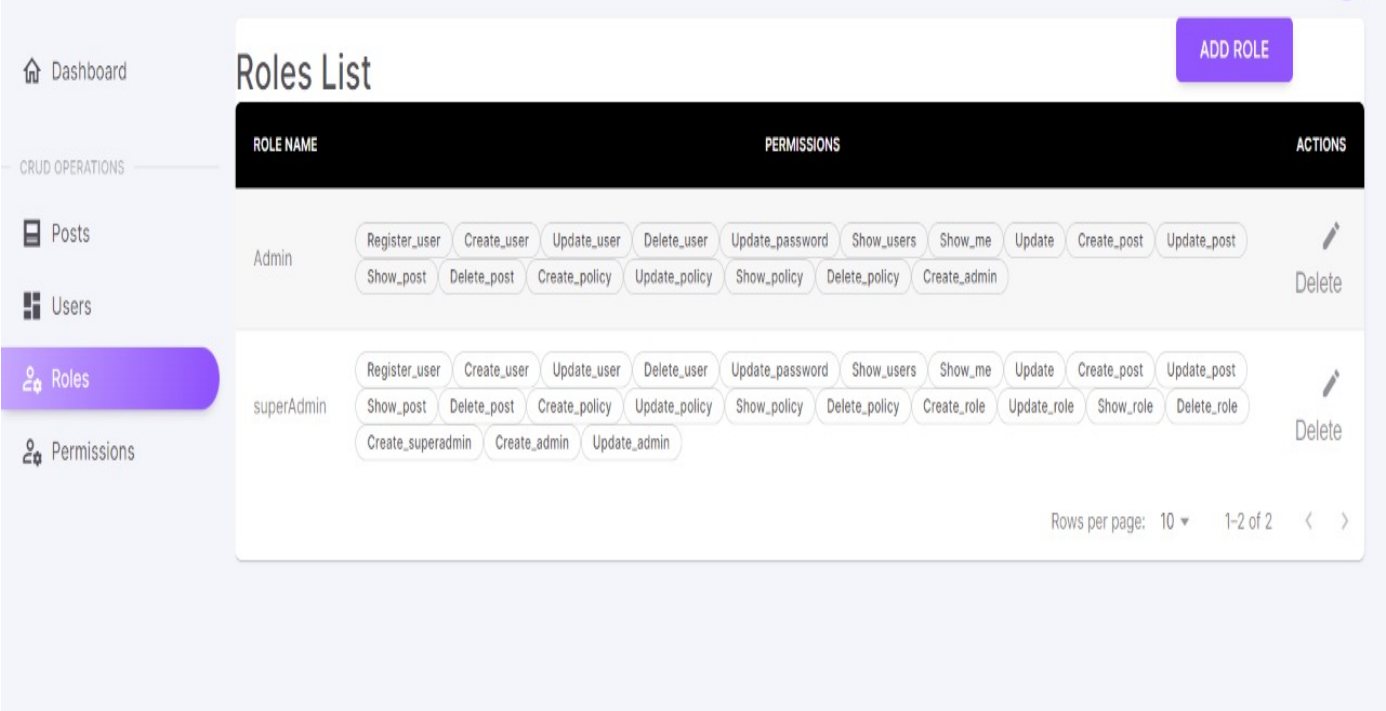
Dashboard

CRUD OPERATIONS

Posts

Users

Roles

Permissions

Roles List

ADD ROLE

| ROLE NAME | PERMISSIONS | ACTIONS |
|---|---|---|
| Admin | Register_user Create_user Update_user Delete_user Update_password Show_users Show_me Update Create_post Update_post Show_post Delete_post Create_policy Update_policy Show_policy Delete_policy Create_admin | Delete |
| superAdmin | Register_user Create_user Update_user Delete_user Update_password Show_users Show_me Update Create_post Update_post Show_post Delete_post Create_policy Update_policy Show_policy Delete_policy Create_role Update_role Show_role Delete_role Create_superadmin Create_admin Update_admin | Delete |

Rows per page: 10 ▾ 1–2 of 2